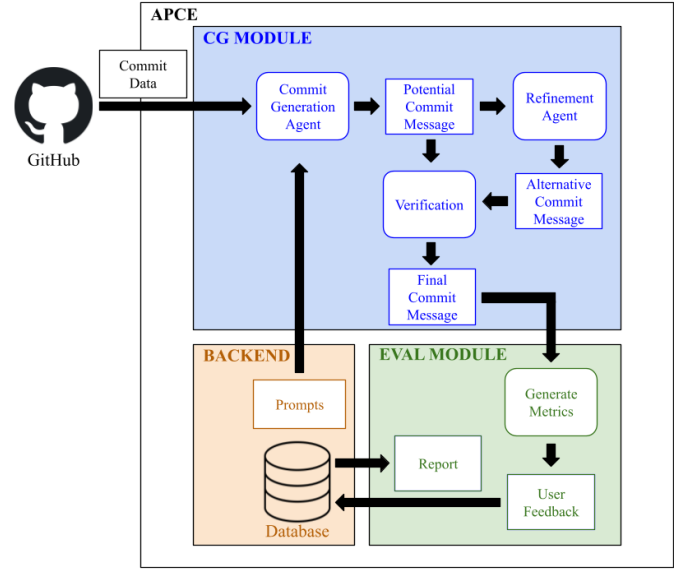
APCE

Commit Data

GitHub

CG MODULE

Commit Generation Agent

Potential Commit Message

Refinement Agent

Verification

Alternative Commit Message

Final Commit Message

BACKEND

Prompts

Database

EVAL MODULE

Generate Metrics

Report

User Feedback